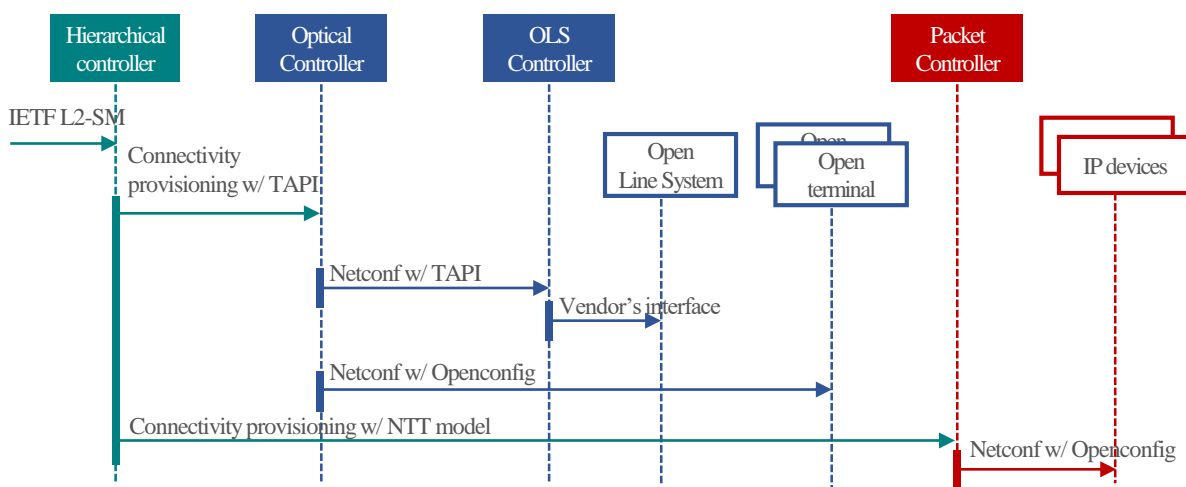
Hierarchical controller

Optical Controller

OLS Controller

Packet Controller

IETF L2-SM

Connectivity provisioning w/ TAPI

Open Line System

Open

Open terminal

IP devices

Netconf w/ TAPI

Vendor's interface

Netconf w/ Openconfig

Connectivity provisioning w/ NTT model

Netconf w/ Openconfig